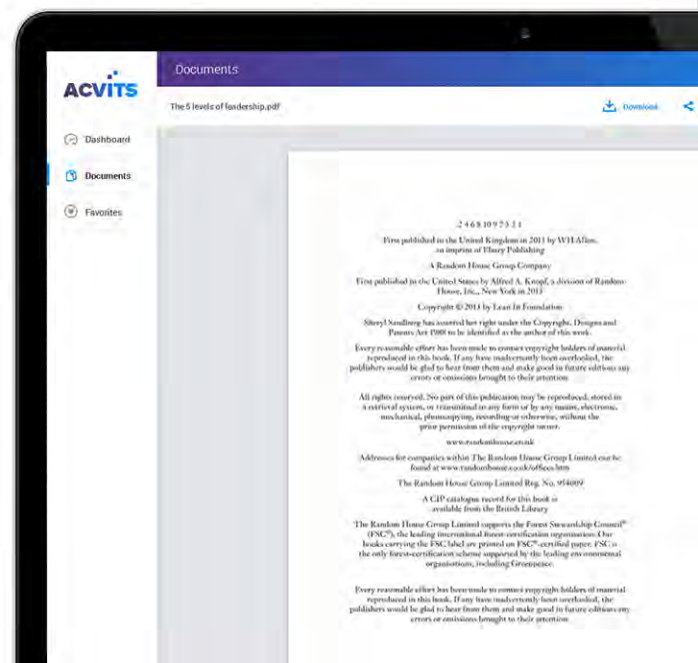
ACVITS

Dashboard

Documents

Favorites

Documents

The 5 levels of leadership.pdf

Download

2 4 6 8 10 9 7 5 3 1

First published in the United Kingdom in 2013 by WH Allen, an imprint of Ebury Publishing

A Random House Group Company

First published in the United States by Alfred A. Knopf, a division of Random House, Inc., New York in 2013

Copyright © 2013 by Lean In Foundation

Sheryl Sandberg has asserted her right under the Copyright, Designs and Patents Act 1988 to be identified as the author of this work.

Every reasonable effort has been made to contact copyright holders of material reproduced in this book. If any have inadvertently been overlooked, the publishers would be glad to hear from them and make good in future editions any errors or omissions brought to their attention.

All rights reserved. No part of this publication may be reproduced, stored in a retrieval system, or transmitted in any form or by any means, electronic, mechanical, photocopying, recording or otherwise, without the prior permission of the copyright owner.

www.randomhouse.co.uk

Addresses for companies within The Random House Group Limited can be found at www.randomhouse.co.uk/offices.htm

The Random House Group Limited Reg. No. 954009

A CIP catalogue record for this book is available from the British Library

The Random House Group Limited supports the Forest Stewardship Council® (FSC®), the leading international forest-certification organisation. Our books carrying the FSC label are printed on FSC®-certified paper. FSC is the only forest-certification scheme supported by the leading environmental organisations, including Greenpeace.

Every reasonable effort has been made to contact copyright holders of material reproduced in this book. If any have inadvertently been overlooked, the publishers would be glad to hear from them and make good in future editions any errors or omissions brought to their attention.